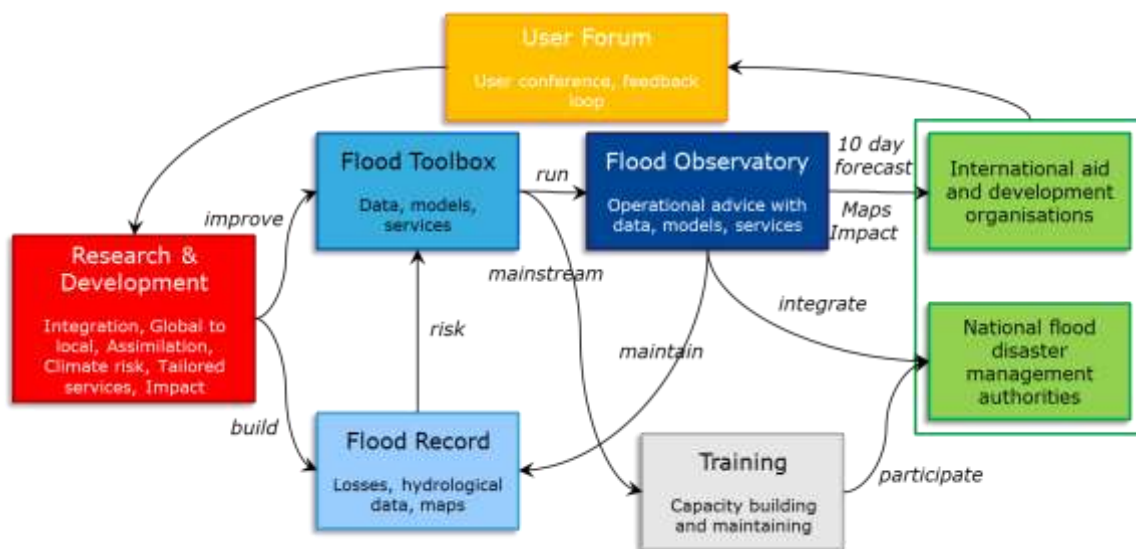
User Forum

User conference, feedback loop

Flood Toolbox

Data, models, services

run

Flood Observatory

Operational advice with data, models, services

10 day forecast

Maps Impact

International aid and development organisations

improve

Research & Development

Integration, Global to local, Assimilation, Climate risk, Tailored services, Impact

mainstream

risk

maintain

integrate

National flood disaster management authorities

build

Flood Record

Losses, hydrological data, maps

Training

Capacity building and maintaining

participate